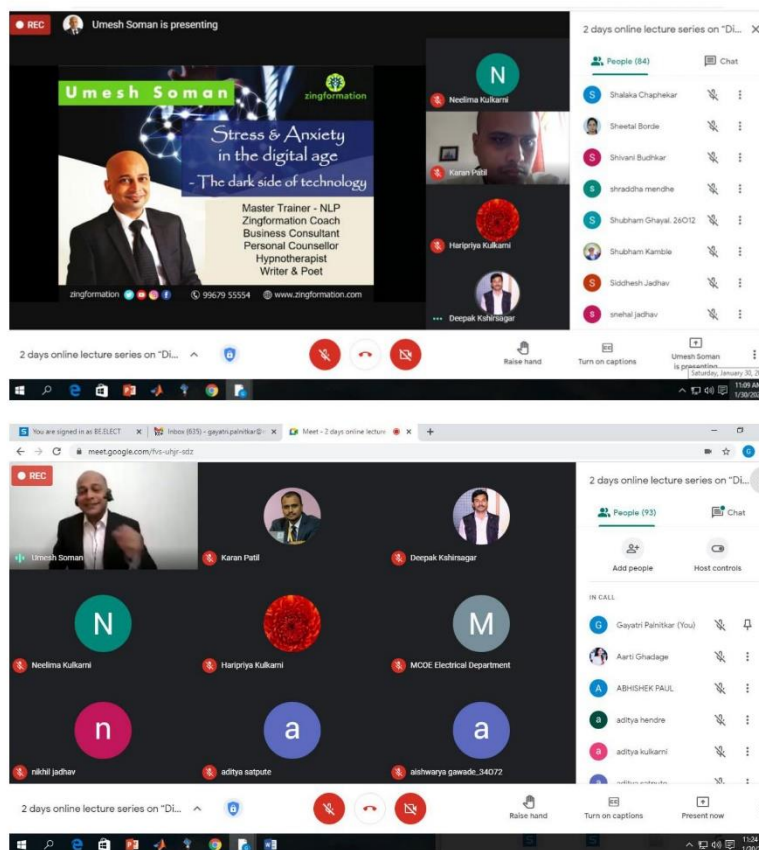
REC
Umesh Soman is presenting

Umesh Soman
zingformation
Stress & Anxiety in the digital age
- The dark side of technology
Master Trainer - NLP
Zingformation Coach
Business Consultant
Personal Counsellor
Hypnotherapist
Writer & Poet
zingformation 99679 55554 www.zingformation.com

N
Neelima Kulkarni
Karan Patil
Haripriya Kulkarni
Deepak Kshirsagar

2 days online lecture series on "Di...
People (84)
Chat
Shalaka Chaphekar
Sheetal Borde
Shivani Budhkar
shraddha mendhe
Shubham Ghayal. 26O12
Shubham Kamble
Siddhesh Jadhav
snehal jadhav

2 days online lecture series on "Di...
Raise hand
Turn on captions
Umesh Soman is presenting
Saturday, January 30, 2
11:09 AM
1/30/20

You are signed in as BE.ELECT
Inbox (631) - gayatri.palnitkar@
Meet - 2 days online lecture
meet.google.com/fvs-uhjr-sdz

REC
Umesh Soman
Karan Patil
Deepak Kshirsagar
N
Neelima Kulkarni
Haripriya Kulkarni
M
MCOE Electrical Department
n
nikhil jadhav
a
aditya satpute
a
aishwarya gawade_34072

2 days online lecture series on "Di...
People (93)
Chat
Add people
Host controls
IN CALL
Gayatri Palnitkar (You)
Aarti Ghadage
ABHISHEK PAUL
aditya hendre
aditya kulkarni
aditya satpute

2 days online lecture series on "Di...
Raise hand
Turn on captions
Present now
11:24